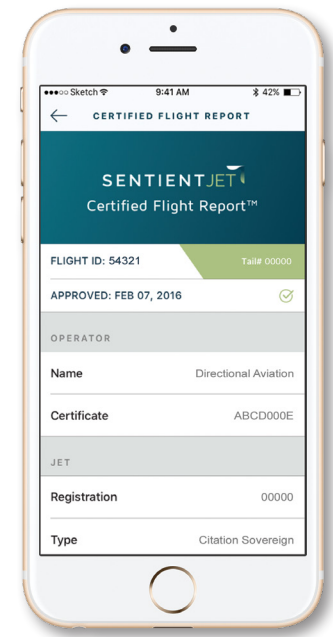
●●●○○ Sketch 9:41 AM 42%

CERTIFIED FLIGHT REPORT

SENTIENTJET

Certified Flight Report™

FLIGHT ID: 54321

Tail# 00000

APPROVED: FEB 07, 2016

OPERATOR

Name Directional Aviation

Certificate ABCD000E

JET

Registration 00000

Type Citation Sovereign